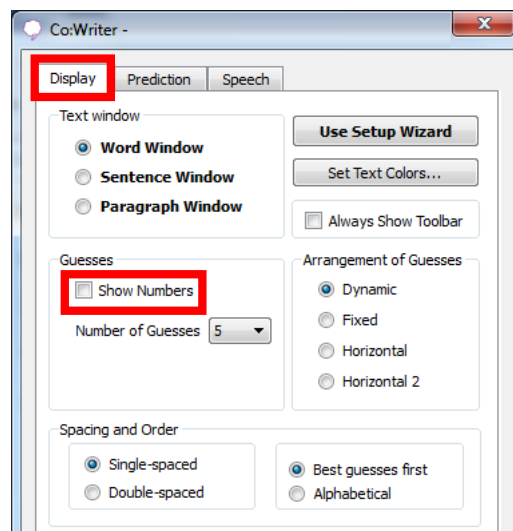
Co:Writer -

Display
Prediction
Speech

Text window
Word Window
Sentence Window
Paragraph Window

Use Setup Wizard
Set Text Colors...
Always Show Toolbar

Guesses
Show Numbers
Number of Guesses 5

Arrangement of Guesses
Dynamic
Fixed
Horizontal
Horizontal 2

Spacing and Order
Single-spaced
Double-spaced

Best guesses first
Alphabetical